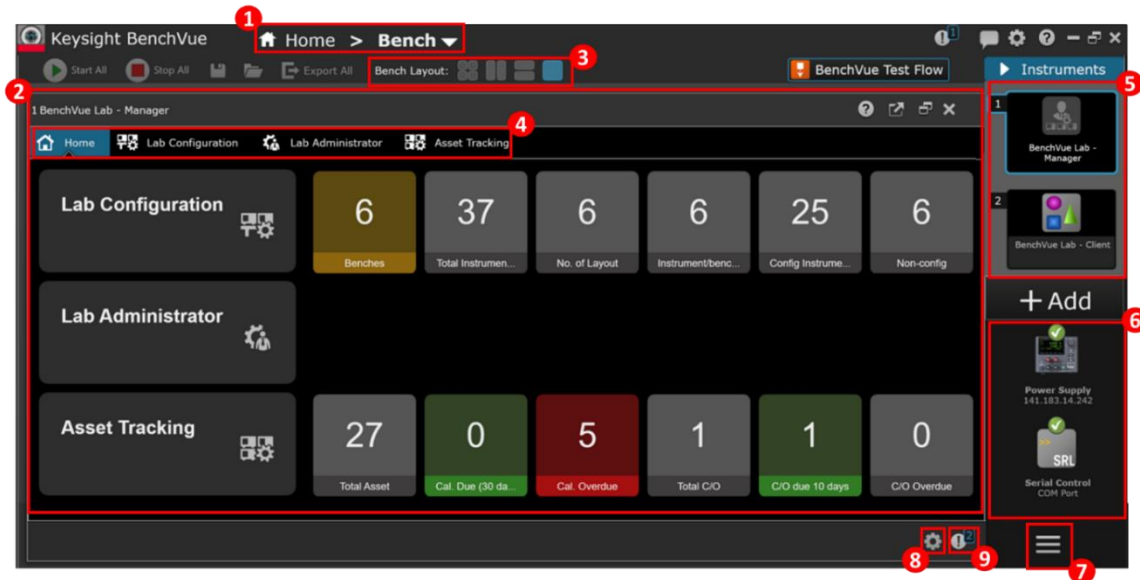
Keysight BenchVue
1 Home > Bench
1
Start All Stop All Export All
Bench Layout: 3
BenchVue Test Flow
Instruments
2
5
1 BenchVue Lab - Manager
4
Home Lab Configuration Lab Administrator Asset Tracking

Lab Configuration
6 Benches
37 Total Instrumen...
6 No. of Layout
6 Instrument/benc...
25 Config Instrume...
6 Non-config

Lab Administrator

Asset Tracking
27 Total Asset
0 Cal. Due (30 da...
5 Cal. Overdue
1 Total C/O
1 C/O due 10 days
0 C/O Overdue

1 BenchVue Lab - Manager
2 BenchVue Lab - Client
+ Add
6
Power Supply
141.183.14.242
SRL
Serial Control
COM Port
8 2 9 7